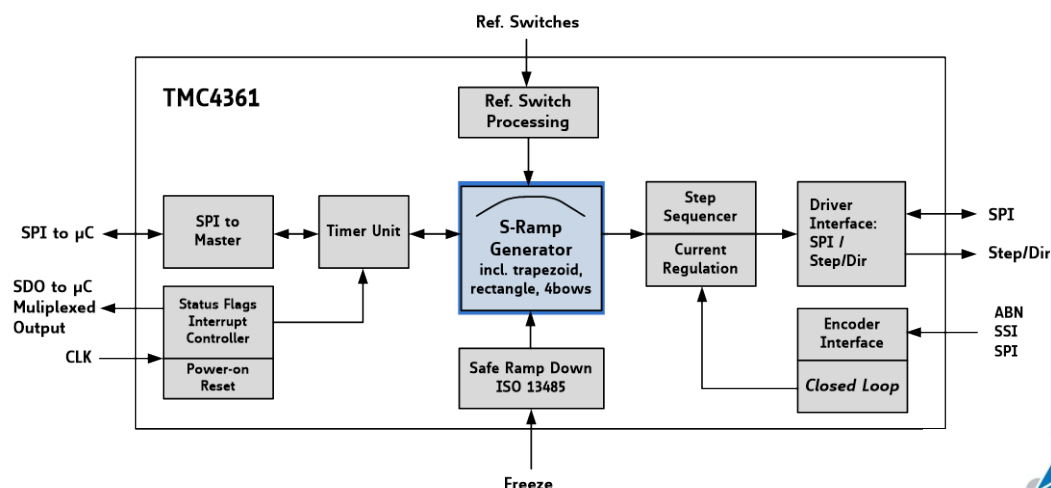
Ref. Switches

TMC4361

Ref. Switch Processing

SPI to µC

SPI to Master

Timer Unit

S-Ramp Generator incl. trapezoid, rectangle, 4bows

Step Sequencer

Current Regulation

Driver Interface: SPI / Step/Dir

SPI

Step/Dir

SDO to µC Muliplexed Output

Status Flags Interrupt Controller

CLK

Power-on Reset

Safe Ramp Down ISO 13485

Encoder Interface

Closed Loop

ABN
SSI
SPI

Freeze